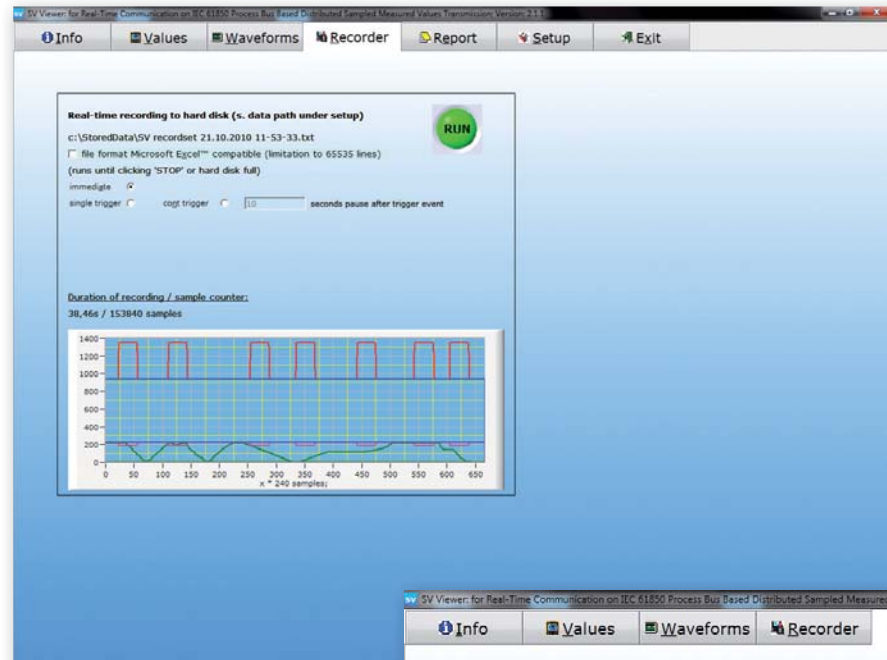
SV Viewer: for Real-Time Communication on IEC 61850 Process Bus Based Distributed Sampled Measured Values Transmission; Version: 2.1.1

Info | Values | Waveforms | Recorder | Report | Setup | Exit

Real-time recording to hard disk (s. data path under setup)

RUN

c:\StoredData\SV recordset 21.10.2010 11-53-33.txt

file format Microsoft Excel™ compatible (limitation to 65535 lines)

(runs until clicking 'STOP' or hard disk full)

immediate

single trigger   cont trigger   10   seconds pause after trigger event

Duration of recording / sample counter:

38,46s / 153840 samples

1400
1200
1000
800
600
400
200
0
0 50 100 150 200 250 300 350 400 450 500 550 600 650
x * 240 samples;

SV Viewer: for Real-Time Communication on IEC 61850 Process Bus Based Distributed Sampled Measure

Info | Values | Waveforms | Recorder